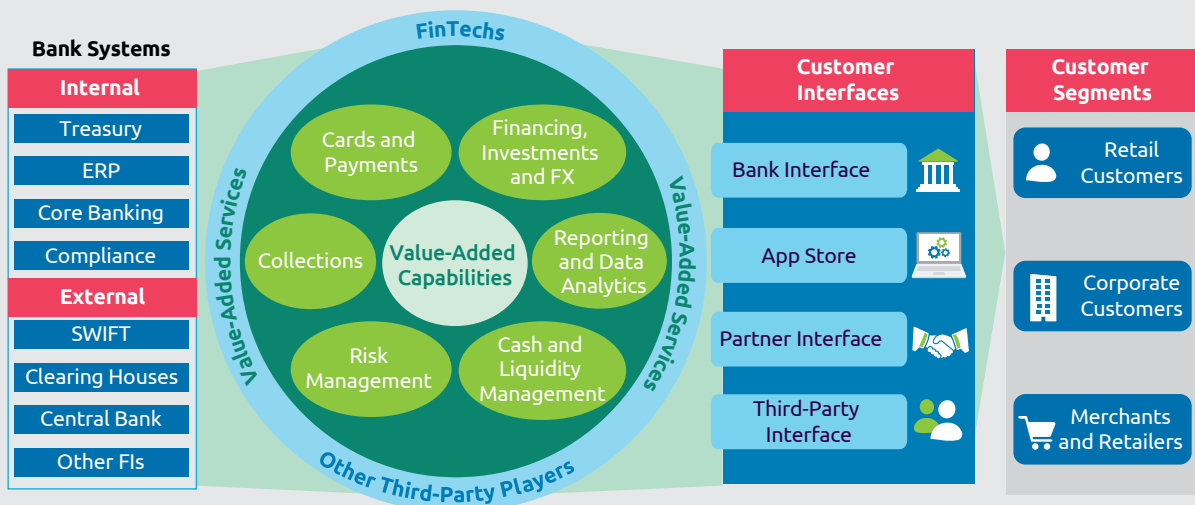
Bank Systems

Internal

Treasury

ERP

Core Banking

Compliance

External

SWIFT

Clearing Houses

Central Bank

Other FIs

FinTechs

Value-Added Services

Value-Added Services

Other Third-Party Players

Cards and Payments

Financing, Investments and FX

Collections

Value-Added Capabilities

Reporting and Data Analytics

Risk Management

Cash and Liquidity Management

Customer Interfaces

Bank Interface

App Store

Partner Interface

Third-Party Interface

Customer Segments

Retail Customers

Corporate Customers

Merchants and Retailers